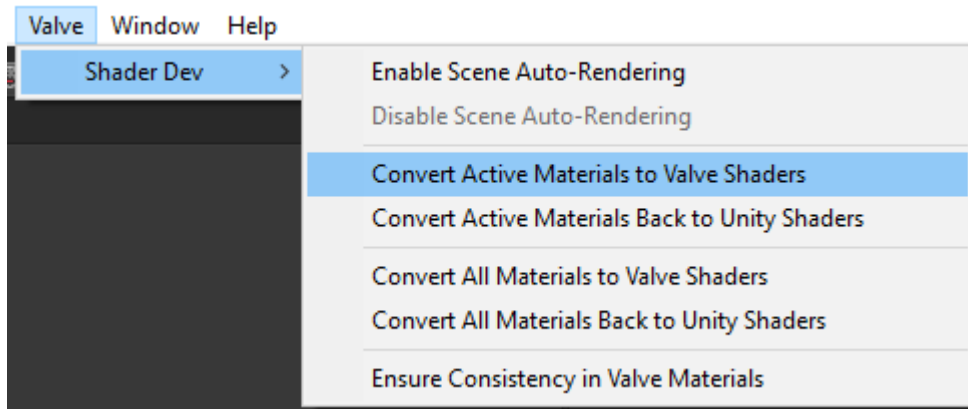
Valve Window Help

Shader Dev >

Enable Scene Auto-Rendering
Disable Scene Auto-Rendering

Convert Active Materials to Valve Shaders
Convert Active Materials Back to Unity Shaders

Convert All Materials to Valve Shaders
Convert All Materials Back to Unity Shaders

Ensure Consistency in Valve Materials